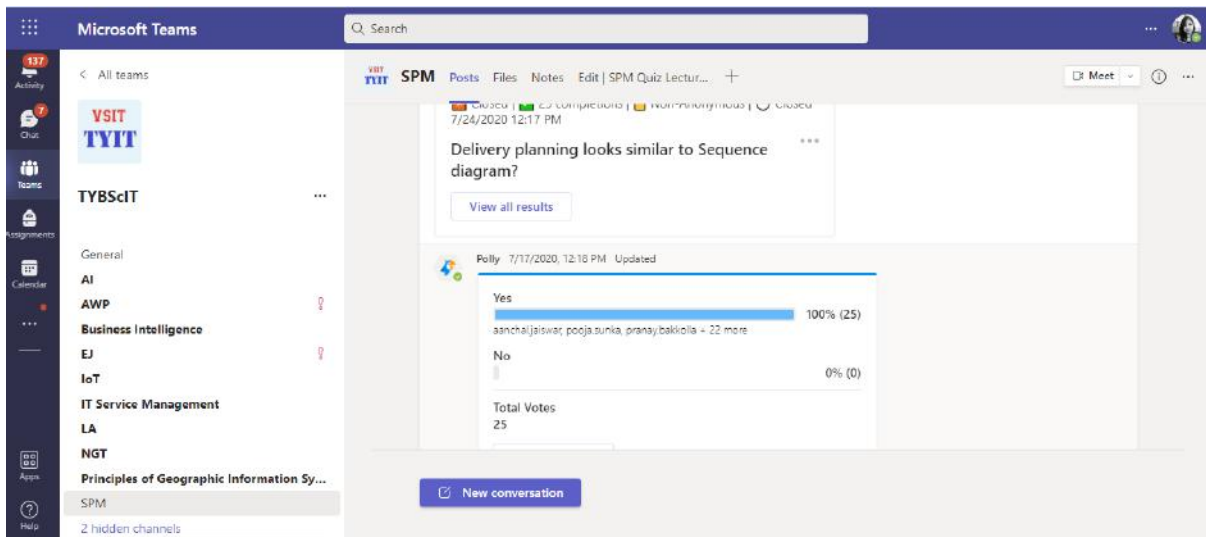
Microsoft Teams

Search

137
Activity
7
Chat
Teams
Assignments
Calendar
...
Apps
Help

< All teams

VSIT
TYIT

TYBScIT ...

General
AI
AWP
Business Intelligence
EJ
IoT
IT Service Management
LA
NGT
Principles of Geographic Information Sy...
SPM
2 hidden channels

VSIT TYIT SPM Posts Files Notes Edit | SPM Quiz Lectur... +

Meet ⓘ ...

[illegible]
7/24/2020 12:17 PM

Delivery planning looks similar to Sequence diagram?

View all results

Polly 7/17/2020, 12:18 PM Updated

Yes
100% (25)
aanchal.jaiswar, pooja.sunka, pranay.bakkolla + 22 more

No
0% (0)

Total Votes
25

New conversation